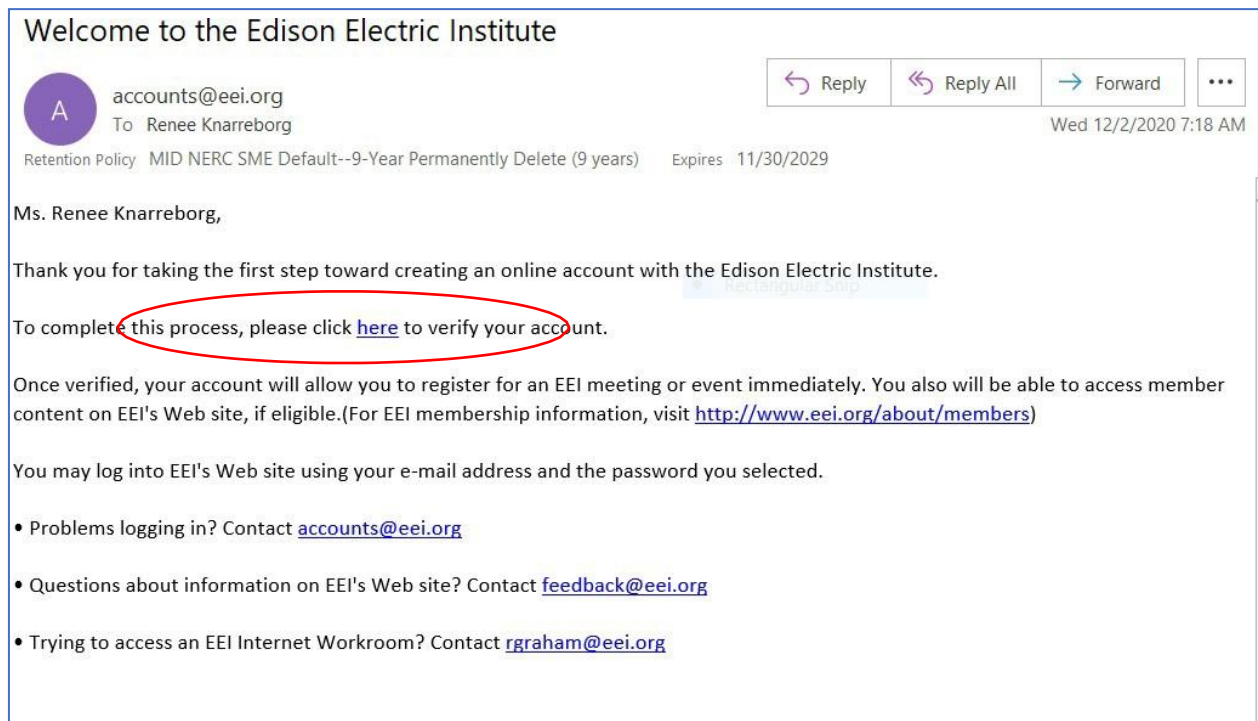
Welcome to the Edison Electric Institute

A

accounts@eei.org
To Renee Knarreborg

Reply | Reply All | Forward | ...

Wed 12/2/2020 7:18 AM

Retention Policy MID NERC SME Default--9-Year Permanently Delete (9 years) Expires 11/30/2029

Ms. Renee Knarreborg,

Thank you for taking the first step toward creating an online account with the Edison Electric Institute.

Rectangular Snip

To complete this process, please click here to verify your account.

Once verified, your account will allow you to register for an EEI meeting or event immediately. You also will be able to access member content on EEI's Web site, if eligible.(For EEI membership information, visit http://www.eei.org/about/members)

You may log into EEI's Web site using your e-mail address and the password you selected.

• Problems logging in? Contact accounts@eei.org

• Questions about information on EEI's Web site? Contact feedback@eei.org

• Trying to access an EEI Internet Workroom? Contact rgraham@eei.org